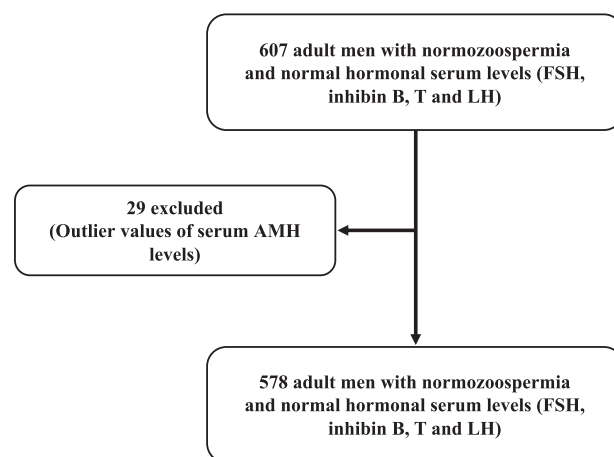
607 adult men with normozoospermia and normal hormonal serum levels (FSH, inhibin B, T and LH)

29 excluded (Outlier values of serum AMH levels)

578 adult men with normozoospermia and normal hormonal serum levels (FSH, inhibin B, T and LH)